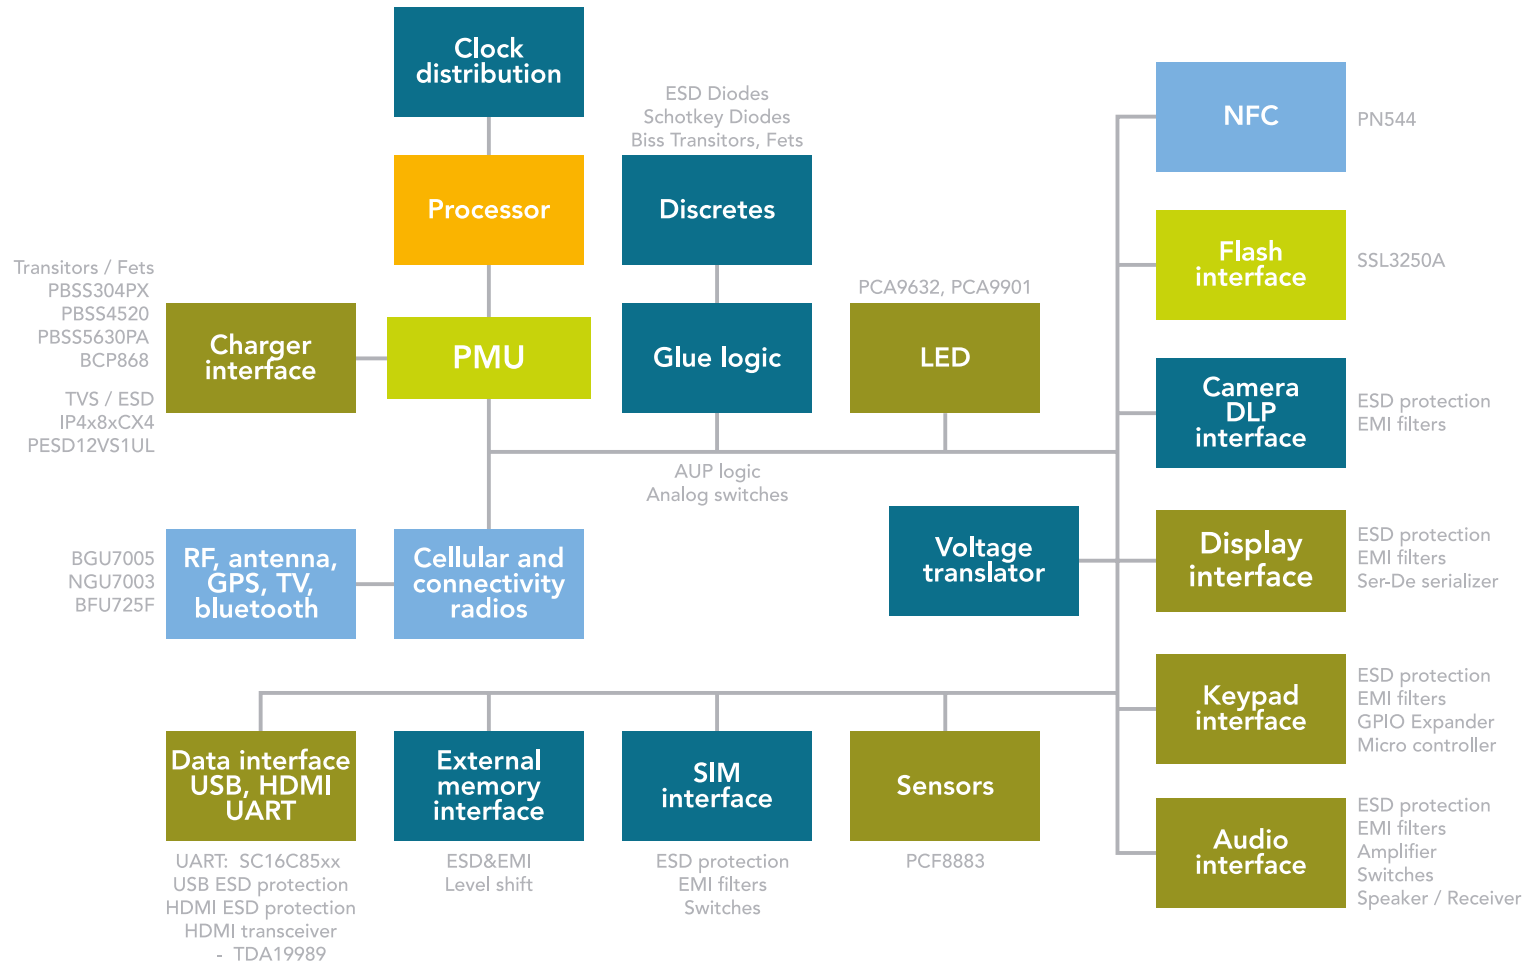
Clock distribution

ESD Diodes
Schotkey Diodes
Biss Transitors, Fets

NFC

PN544

Processor

Discretes

Flash interface

SSL3250A

Transitors / Fets
PBSS304PX
PBSS4520
PBSS5630PA
BCP868

TVS / ESD
IP4x8xCX4
PESD12VS1UL

Charger interface

PMU

Glue logic

PCA9632, PCA9901

LED

Camera DLP interface

ESD protection
EMI filters

AUP logic
Analog switches

BGU7005
NGU7003
BFU725F

RF, antenna, GPS, TV, bluetooth

Cellular and connectivity radios

Voltage translator

Display interface

ESD protection
EMI filters
Ser-De serializer

Keypad interface

ESD protection
EMI filters
GPIO Expander
Micro controller

Data interface USB, HDMI UART

External memory interface

SIM interface

Sensors

Audio interface

ESD protection
EMI filters
Amplifier
Switches
Speaker / Receiver

UART: SC16C85xx
USB ESD protection
HDMI ESD protection
HDMI transceiver
- TDA19989

ESD&EMI
Level shift

ESD protection
EMI filters
Switches

PCF8883